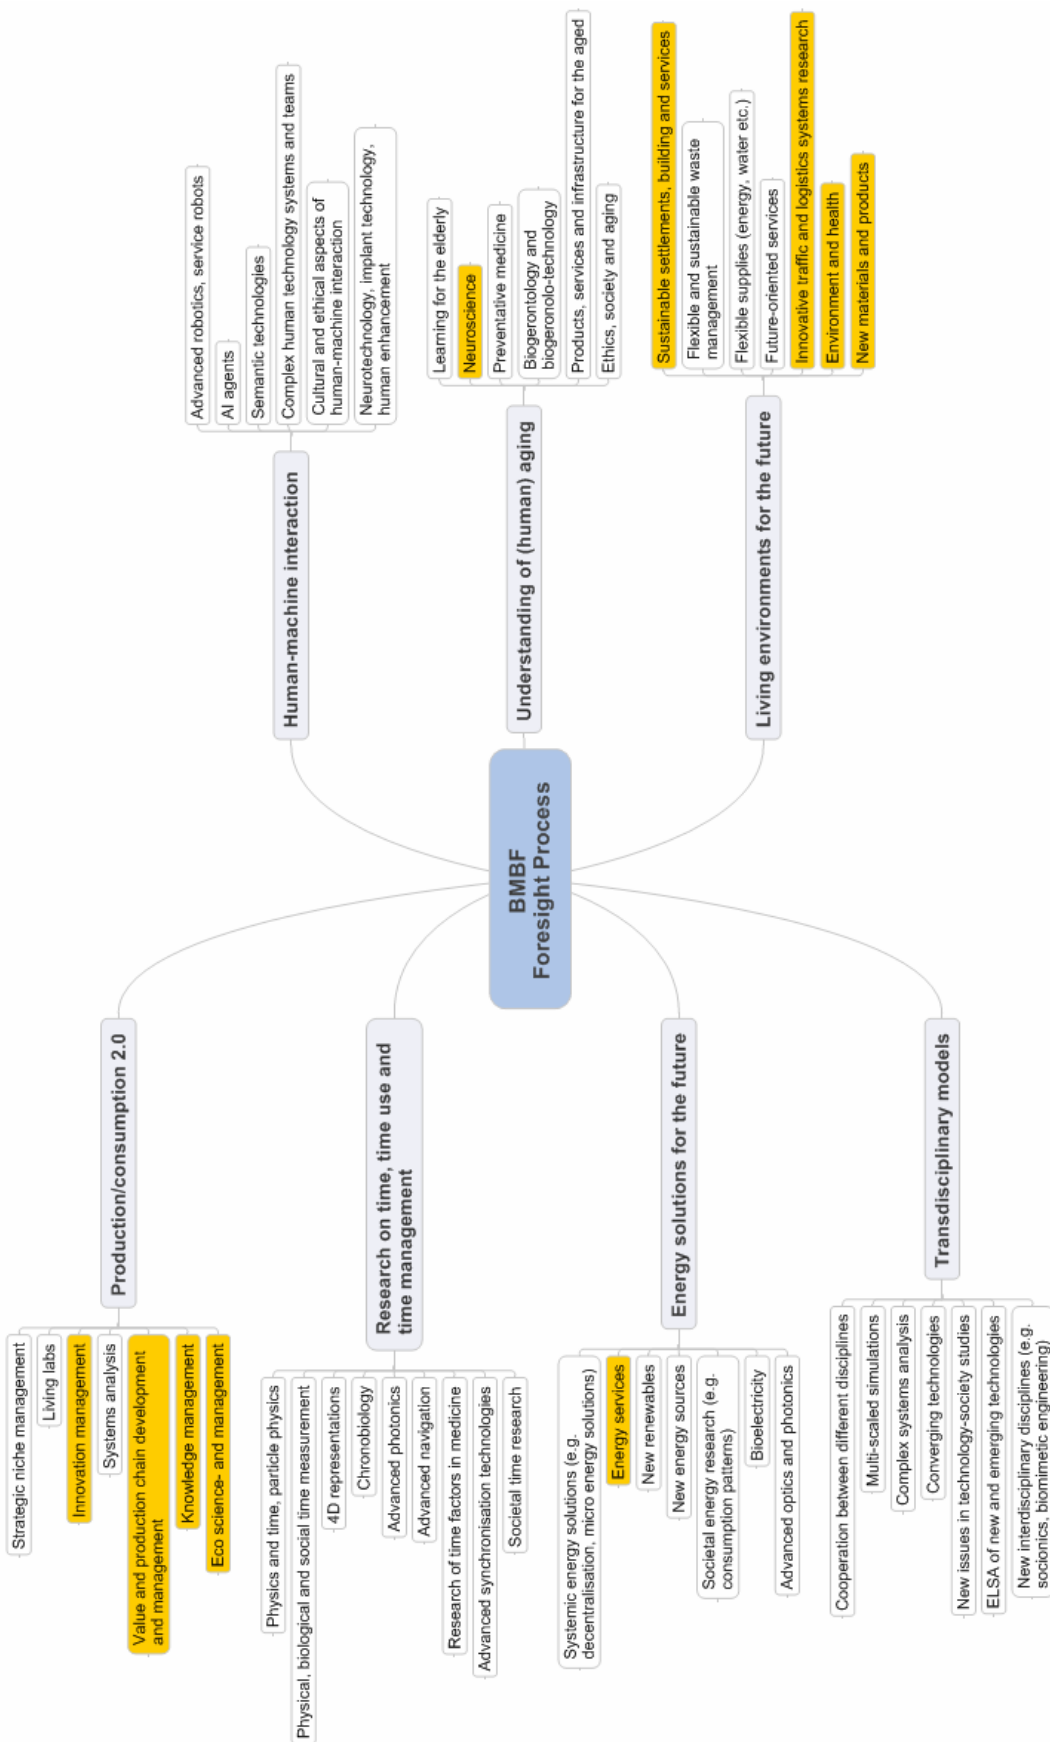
BMBF
Foresight Process

Human-machine interaction

Advanced robotics, service robots

AI agents

Semantic technologies

Complex human technology systems and teams

Cultural and ethical aspects of human-machine interaction

Neurotechnology, implant technology, human enhancement

Understanding of (human) aging

Learning for the elderly

Neuroscience

Preventative medicine

Biogerontology and biogeronolo-technology

Products, services and infrastructure for the aged

Ethics, society and aging

Living environments for the future

Sustainable settlements, building and services

Flexible and sustainable waste management

Flexible supplies (energy, water etc.)

Future-oriented services

Innovative traffic and logistics systems research

Environment and health

New materials and products

Production/consumption 2.0

Strategic niche management

Living labs

Innovation management

Systems analysis

Value and production chain development and management

Knowledge management

Eco science- and management

Research on time, time use and time management

Physics and time, particle physics

Physical, biological and social time measurement

4D representations

Chronobiology

Advanced photonics

Advanced navigation

Research of time factors in medicine

Advanced synchronisation technologies

Societal time research

Energy solutions for the future

Systemic energy solutions (e.g. decentralisation, micro energy solutions)

Energy services

New renewables

New energy sources

Societal energy research (e.g. consumption patterns)

Bioelectricity

Advanced optics and photonics

Transdisciplinary models

Cooperation between different disciplines

Multi-scaled simulations

Complex systems analysis

Converging technologies

New issues in technology-society studies

ELSA of new and emerging technologies

New interdisciplinary disciplines (e.g. socionics, biomimetic engineering)